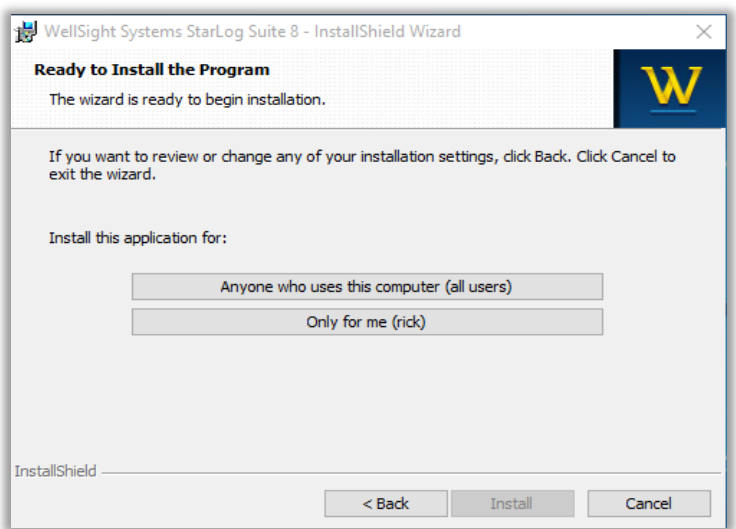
WellSight Systems StarLog Suite 8 - InstallShield Wizard

Ready to Install the Program

The wizard is ready to begin installation.

W

If you want to review or change any of your installation settings, click Back. Click Cancel to exit the wizard.

Install this application for:

Anyone who uses this computer (all users)

Only for me (rick)

InstallShield

< Back

Install

Cancel